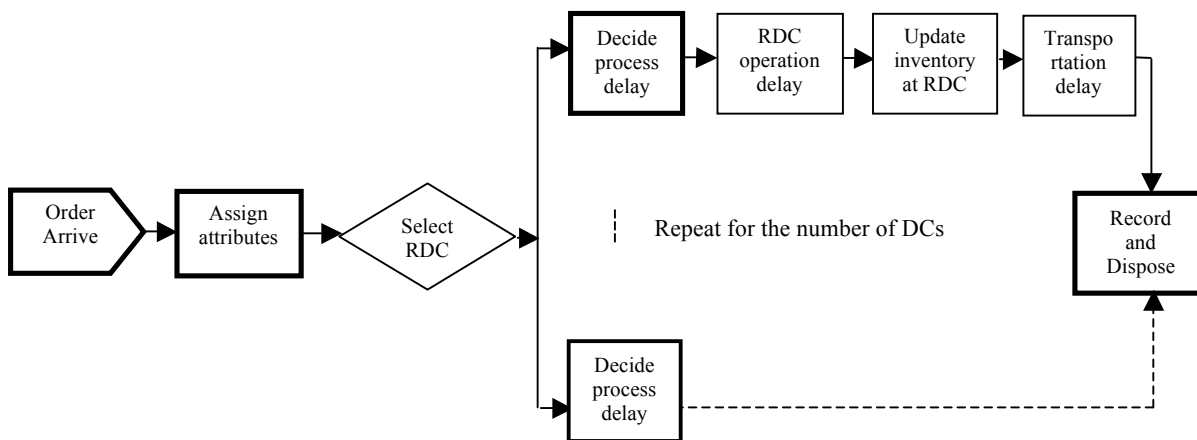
Order Arrive

Assign attributes

Select RDC

Decide process delay

RDC operation delay

Update inventory at RDC

Transpo rtation delay

Repeat for the number of DCs

Record and Dispose

Decide process delay